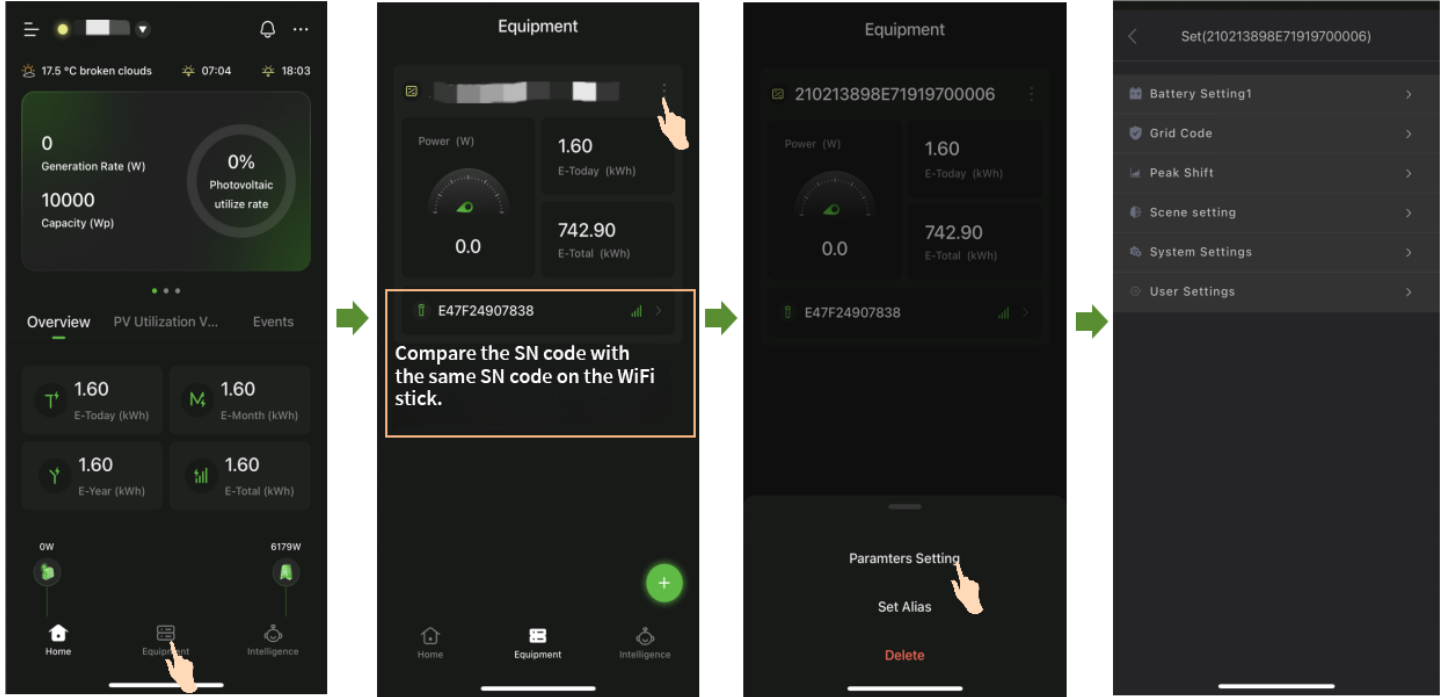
17.5 °C broken clouds 07:04 18:03

0
Generation Rate (W)

10000
Capacity (Wp)

0%
Photovoltaic utilize rate

Overview PV Utilization V... Events

1.60
E-Today (kWh)

1.60
E-Month (kWh)

1.60
E-Year (kWh)

1.60
E-Total (kWh)

0W

6179W

Home Equipment Intelligence

Equipment

Power (W)

0.0

1.60
E-Today (kWh)

742.90
E-Total (kWh)

E47F24907838

Compare the SN code with the same SN code on the WiFi stick.

Home Equipment Intelligence

Equipment

210213898E71919700006

Power (W)

0.0

1.60
E-Today (kWh)

742.90
E-Total (kWh)

E47F24907838

Paramters Setting

Set Alias

Delete

Set(210213898E71919700006)

Battery Setting1

Grid Code

Peak Shift

Scene setting

System Settings

User Settings